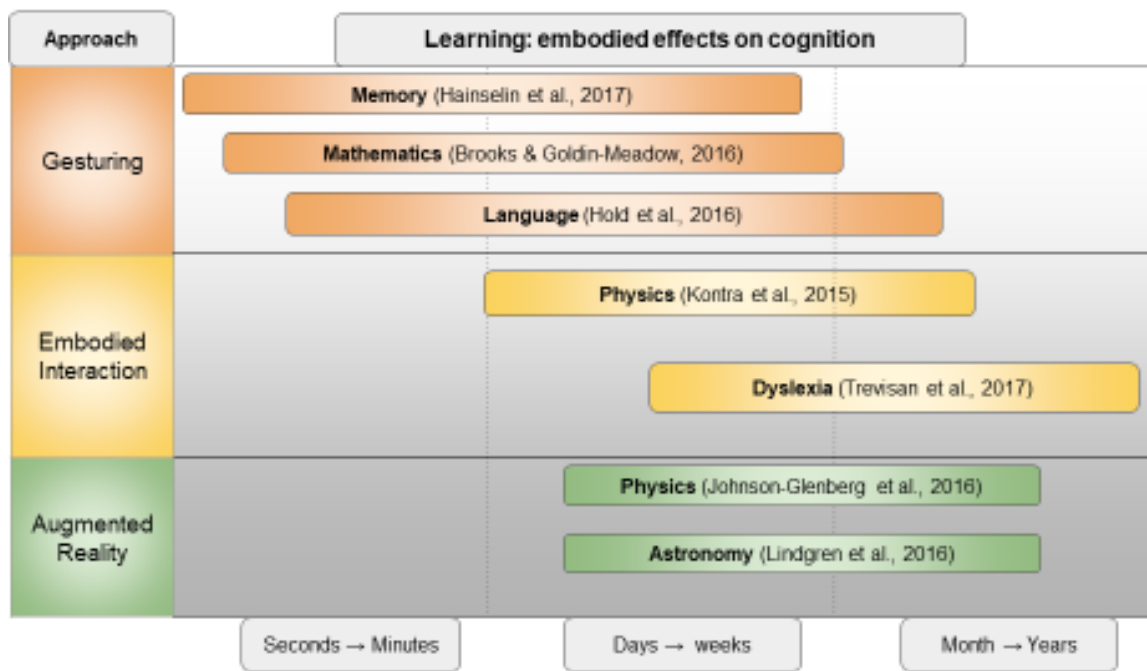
Approach

Learning: embodied effects on cognition

Gesturing

Memory (Hainselin et al., 2017)

Mathematics (Brooks & Goldin-Meadow, 2016)

Language (Hold et al., 2016)

Embodied Interaction

Physics (Kontra et al., 2015)

Dyslexia (Trevisan et al., 2017)

Augmented Reality

Physics (Johnson-Glenberg et al., 2016)

Astronomy (Lindgren et al., 2016)

Seconds → Minutes

Days → weeks

Month → Years